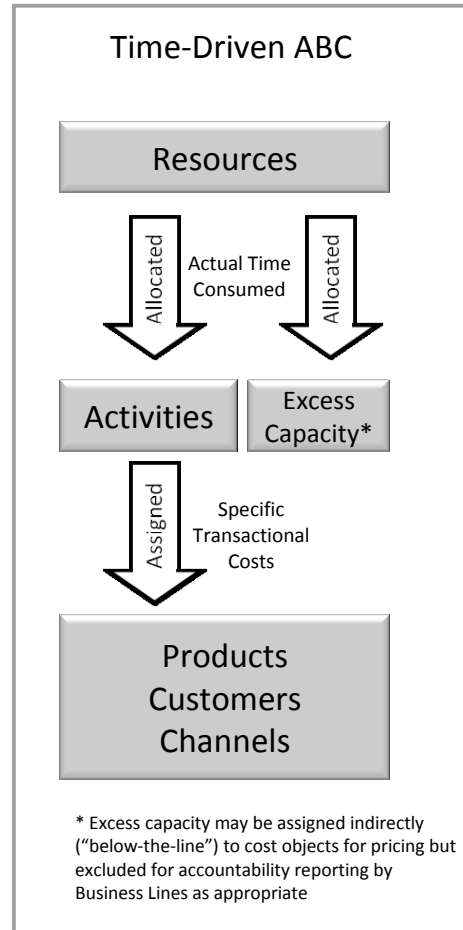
Time-Driven ABC

Resources

Allocated

Actual Time Consumed

Allocated

Activities

Excess Capacity*

Assigned

Specific Transactional Costs

Products
Customers
Channels

* Excess capacity may be assigned indirectly ("below-the-line") to cost objects for pricing but excluded for accountability reporting by Business Lines as appropriate